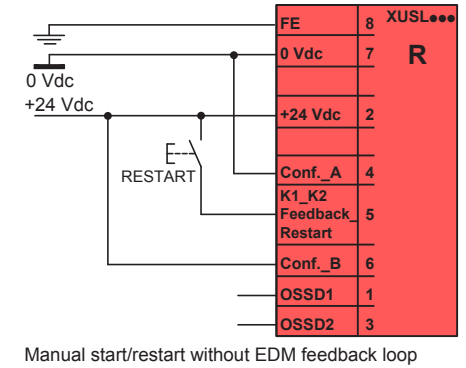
| FE | 8 | XUSL●●● |
|---|---|---|
| 0 Vdc | 7 | R |
| | | |
| +24 Vdc | 2 | |
| | | |
| Conf._A | 4 | |
| K1_K2 Feedback_ Restart | 5 | |
| Conf._B | 6 | |
| OSSD1 | 1 | |
| OSSD2 | 3 | |

0 Vdc
+24 Vdc
RESTART

Manual start/restart without EDM feedback loop